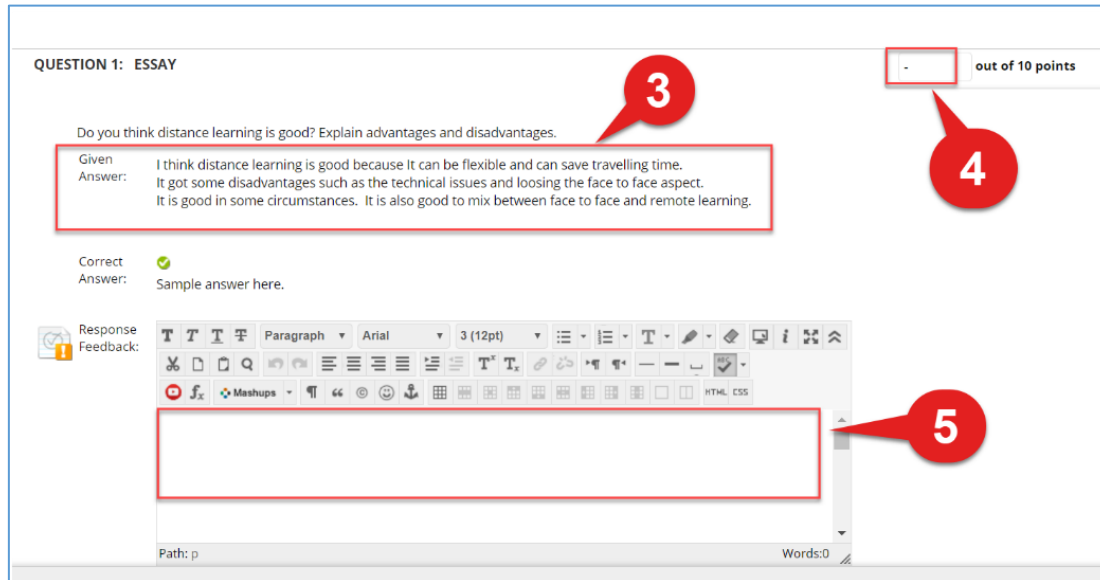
QUESTION 1: ESSAY

- out of 10 points

3

4

Do you think distance learning is good? Explain advantages and disadvantages.

Given Answer: I think distance learning is good because It can be flexible and can save travelling time.
It got some disadvantages such as the technical issues and loosing the face to face aspect.
It is good in some circumstances. It is also good to mix between face to face and remote learning.

Correct Answer: Sample answer here.

Response Feedback:

Paragraph Arial 3 (12pt)

Mashups HTML CSS

5

Path: p

Words:0